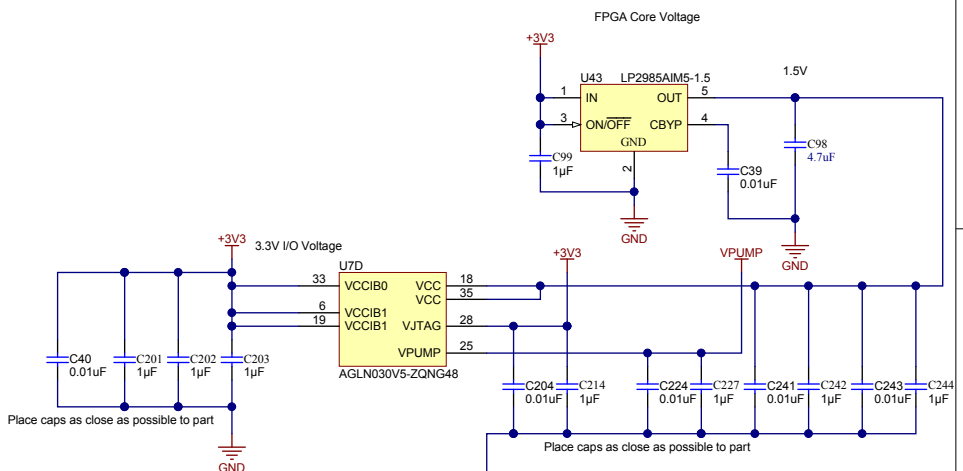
FPGA Core Voltage

+3V3

U43 LP2985AIM5-1.5

1.5V

1 IN

OUT 5

3 ON/$\overline{OFF}$

CBYP 4

GND

2

C98
4.7uF

C99
1μF

C39
0.01uF

GND

GND

+3V3

3.3V I/O Voltage

U7D

+3V3

VPUMP

33 VCCIB0

VCC 18

VCC 35

6 VCCIB1

19 VCCIB1

VJTAG 28

VPUMP 25

AGLN030V5-ZQNG48

C40
0.01uF

C201
1μF

C202
1μF

C203
1μF

C204
0.01uF

C214
1μF

C224
0.01uF

C227
1μF

C241
0.01uF

C242
1μF

C243
0.01uF

C244
1μF

Place caps as close as possible to part

GND

Place caps as close as possible to part